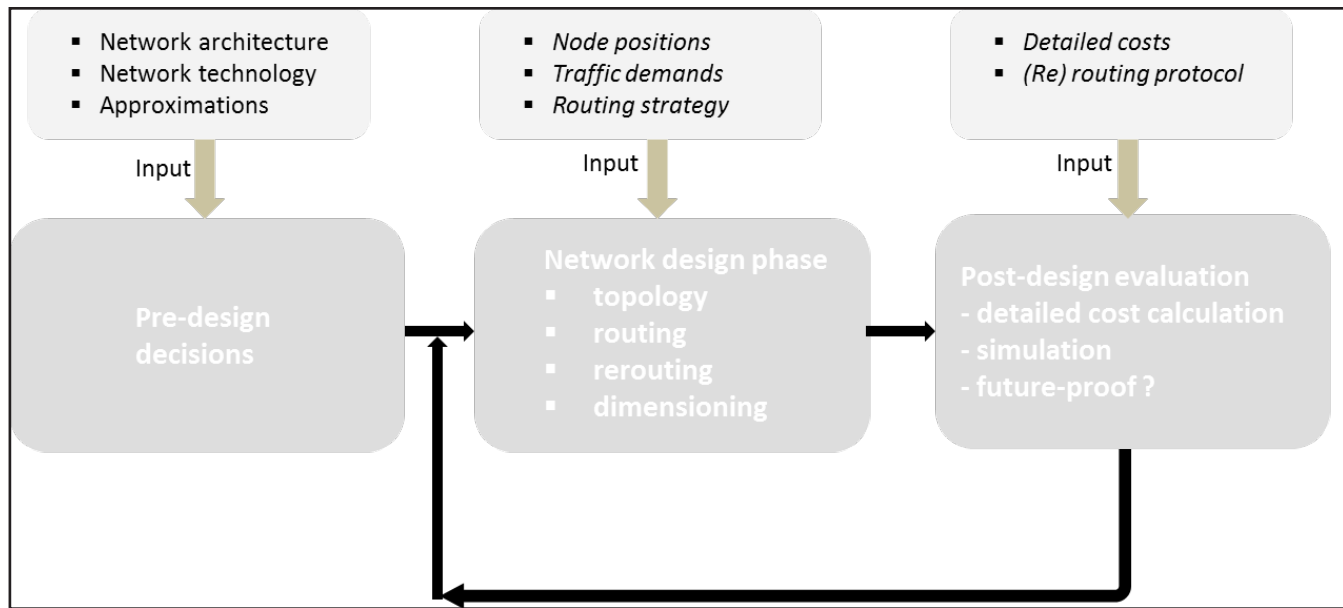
▪ Network architecture
▪ Network technology
▪ Approximations

Input

Pre-design decisions

▪ *Node positions*
▪ *Traffic demands*
▪ *Routing strategy*

Input

Network design phase
▪ topology
▪ routing
▪ rerouting
▪ dimensioning

▪ *Detailed costs*
▪ *(Re) routing protocol*

Input

Post-design evaluation
- detailed cost calculation
- simulation
- future-proof ?